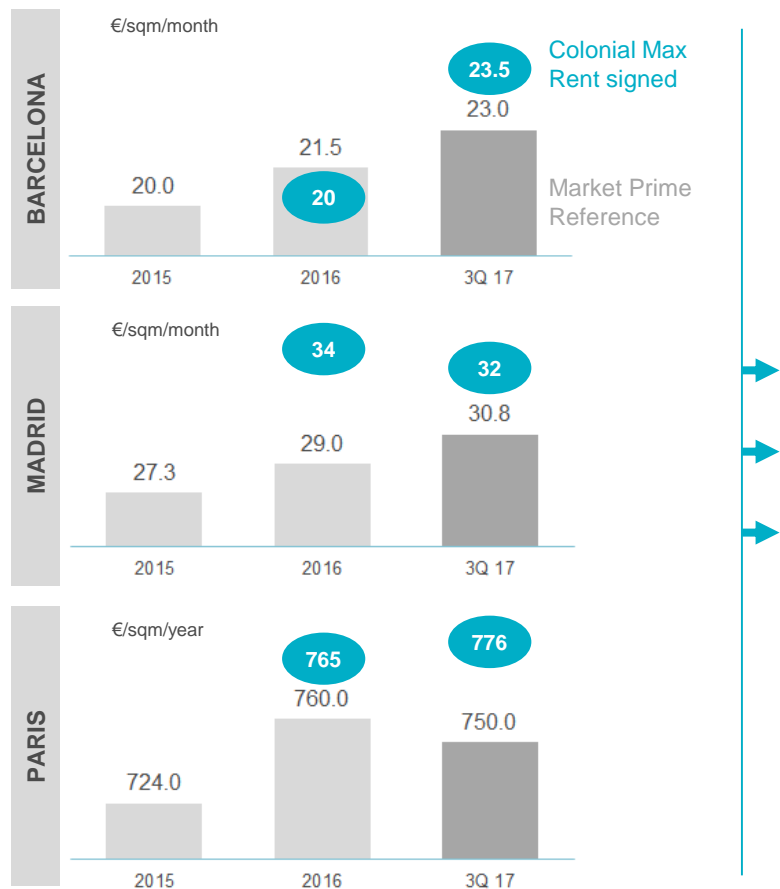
BARCELONA

€/sqm/month

Colonial Max Rent signed

23.5

20.0

21.5

20

23.0

Market Prime Reference

2015

2016

3Q 17

MADRID

€/sqm/month

34

32

27.3

29.0

30.8

2015

2016

3Q 17

PARIS

€/sqm/year

765

776

724.0

760.0

750.0

2015

2016

3Q 17